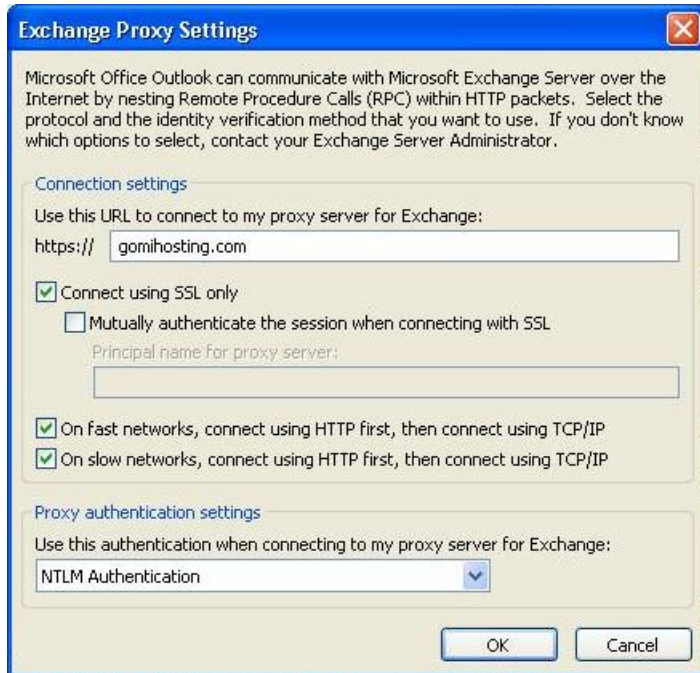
Exchange Proxy Settings

Microsoft Office Outlook can communicate with Microsoft Exchange Server over the Internet by nesting Remote Procedure Calls (RPC) within HTTP packets. Select the protocol and the identity verification method that you want to use. If you don't know which options to select, contact your Exchange Server Administrator.

Connection settings

Use this URL to connect to my proxy server for Exchange:

https:// gomihosting.com

Connect using SSL only

Mutually authenticate the session when connecting with SSL

Principal name for proxy server:

On fast networks, connect using HTTP first, then connect using TCP/IP

On slow networks, connect using HTTP first, then connect using TCP/IP

Proxy authentication settings

Use this authentication when connecting to my proxy server for Exchange:

NTLM Authentication

OK

Cancel